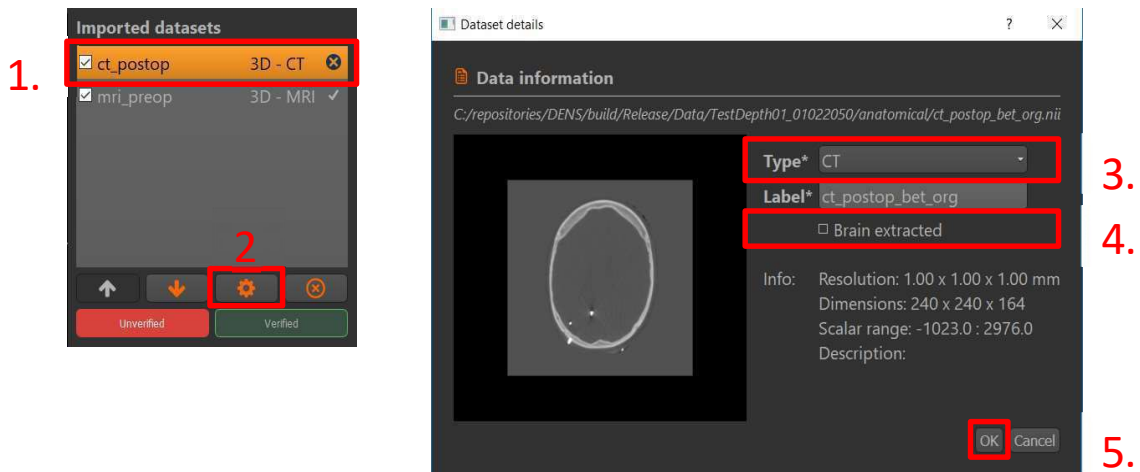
Imported datasets

1. ☑ ct_postop 3D - CT

☑ mri_preop 3D - MRI ✓

2

Unverified

Verified

Dataset details ? ✕

Data information

C:/repositories/DENS/build/Release/Data/TestDepth01_01022050/anatomical/ct_postop_bet_org.nii

Type* CT

3.

Label* ct_postop_bet_org

☐ Brain extracted

4.

Info: Resolution: 1.00 x 1.00 x 1.00 mm
Dimensions: 240 x 240 x 164
Scalar range: -1023.0 : 2976.0
Description:

OK Cancel

5.